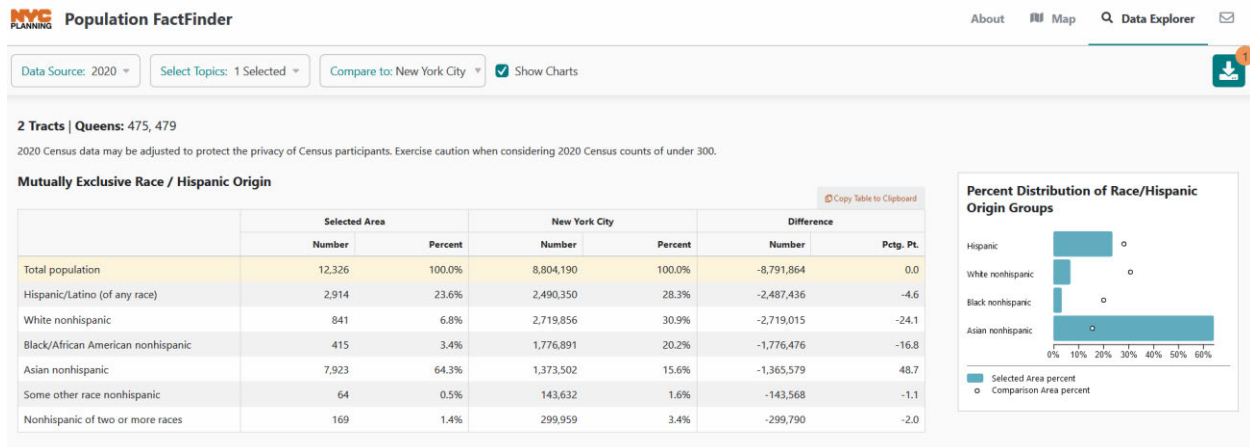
NYC PLANNING Population FactFinder

About Map Data Explorer

Data Source: 2020 Select Topics: 1 Selected Compare to: New York City Show Charts

1

2 Tracts | Queens: 475, 479

2020 Census data may be adjusted to protect the privacy of Census participants. Exercise caution when considering 2020 Census counts of under 300.

Mutually Exclusive Race / Hispanic Origin

Copy Table to Clipboard

| | Selected Area | | New York City | | Difference | |
|---|---|---|---|---|---|---|
| | Number | Percent | Number | Percent | Number | Pctg. Pt. |
| Total population | 12,326 | 100.0% | 8,804,190 | 100.0% | -8,791,864 | 0.0 |
| Hispanic/Latino (of any race) | 2,914 | 23.6% | 2,490,350 | 28.3% | -2,487,436 | -4.6 |
| White nonhispanic | 841 | 6.8% | 2,719,856 | 30.9% | -2,719,015 | -24.1 |
| Black/African American nonhispanic | 415 | 3.4% | 1,776,891 | 20.2% | -1,776,476 | -16.8 |
| Asian nonhispanic | 7,923 | 64.3% | 1,373,502 | 15.6% | -1,365,579 | 48.7 |
| Some other race nonhispanic | 64 | 0.5% | 143,632 | 1.6% | -143,568 | -1.1 |
| Nonhispanic of two or more races | 169 | 1.4% | 299,959 | 3.4% | -299,790 | -2.0 |

Percent Distribution of Race/Hispanic Origin Groups

Hispanic
White nonhispanic
Black nonhispanic
Asian nonhispanic

0% 10% 20% 30% 40% 50% 60%

Selected Area percent
Comparison Area percent